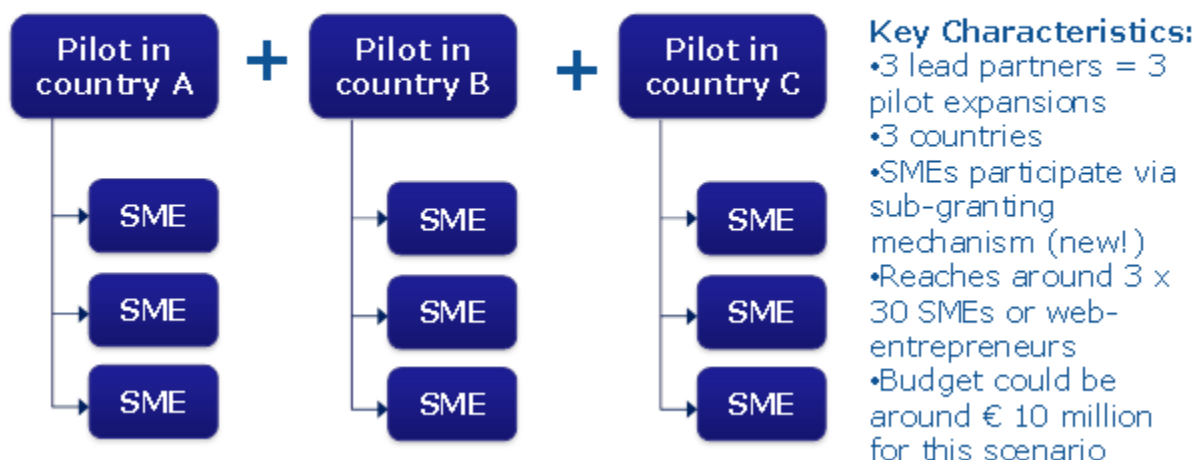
Pilot in country A

+

Pilot in country B

+

Pilot in country C

SME

SME

SME

SME

SME

SME

SME

SME

SME

Key Characteristics:
•3 lead partners = 3 pilot expansions
•3 countries
•SMEs participate via sub-granting mechanism (new!)
•Reaches around 3 x 30 SMEs or web-entrepreneurs
•Budget could be around € 10 million for this scenario